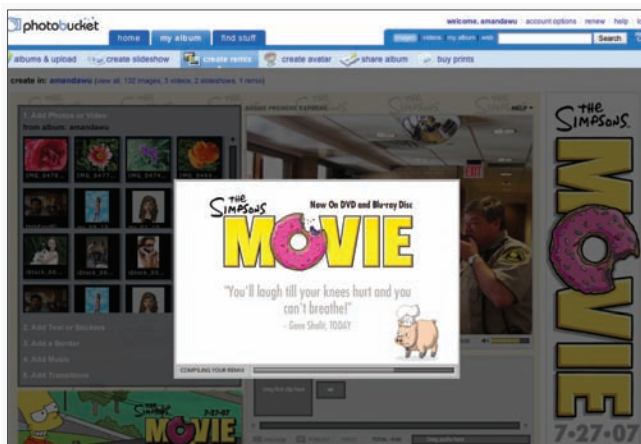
photobucket

home | my album | find stuff

welcome, amandawu | account options | renew | help

images | videos | my album | web | Search

albums & upload | create slideshow | create remix | create avatar | share album | buy prints

create in: amandawu (view all: 132 images, 3 videos, 2 slideshows, 1 remix)

1. Add Photos or Video
from album: amandawu

IMG_0474... IMG_0477... IMG_0474... IMG_0463...

2. Add Text or Stickers
3. Add a Border
4. Add Music
5. Add Transitions

HELP

THE SIMPSONS MOVIE
Now On DVD and Blu-ray Disc

"You'll laugh till your knees hurt and you can't breathe!"
- Gene Shalit, TODAY

COMPILING YOUR REMIX

THE SIMPSONS MOVIE 7-27-07

THE SIMPSONS MOVIE 7-27-07